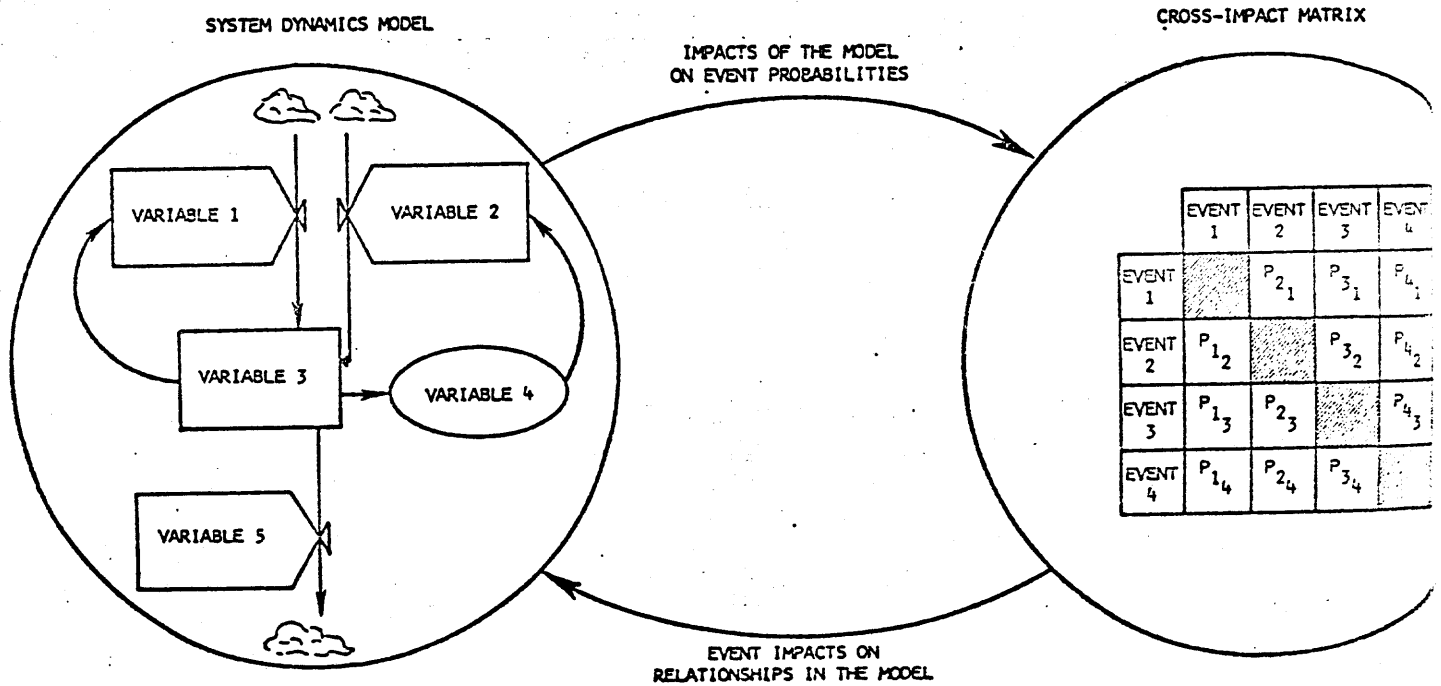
SYSTEM DYNAMICS MODEL

CROSS-IMPACT MATRIX

IMPACTS OF THE MODEL ON EVENT PROBABILITIES

VARIABLE 1

VARIABLE 2

VARIABLE 3

VARIABLE 4

VARIABLE 5

|  | EVENT 1 | EVENT 2 | EVENT 3 | EVENT 4 |
|---|---|---|---|---|
| EVENT 1 |  | $P_{2_1}$ | $P_{3_1}$ | $P_{4_1}$ |
| EVENT 2 | $P_{1_2}$ |  | $P_{3_2}$ | $P_{4_2}$ |
| EVENT 3 | $P_{1_3}$ | $P_{2_3}$ |  | $P_{4_3}$ |
| EVENT 4 | $P_{1_4}$ | $P_{2_4}$ | $P_{3_4}$ |  |

EVENT IMPACTS ON RELATIONSHIPS IN THE MODEL